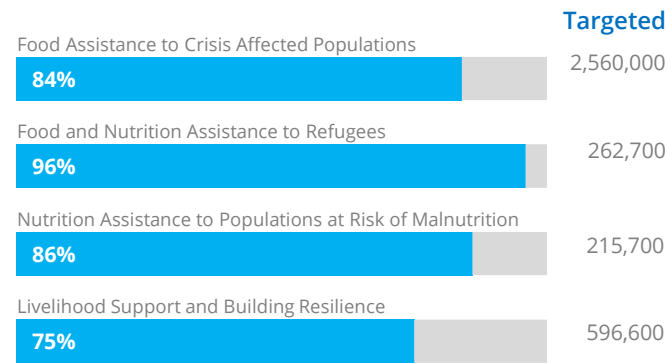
Targeted

Food Assistance to Crisis Affected Populations
84%
2,560,000

Food and Nutrition Assistance to Refugees
96%
262,700

Nutrition Assistance to Populations at Risk of Malnutrition
86%
215,700

Livelihood Support and Building Resilience
75%
596,600